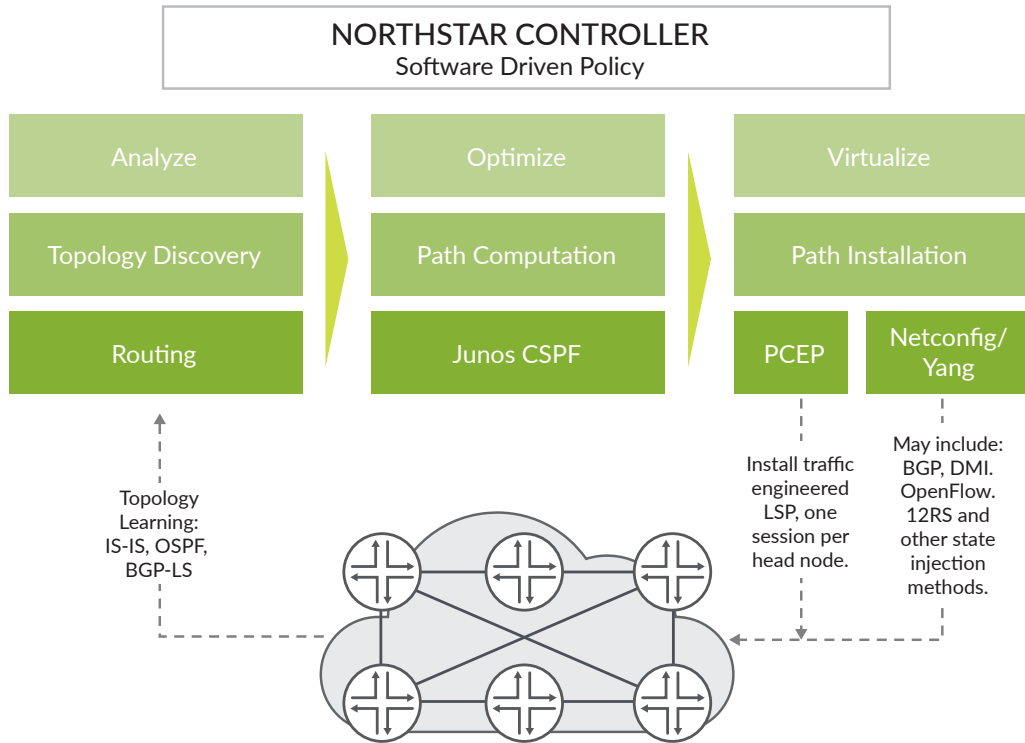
NORTHSTAR CONTROLLER
Software Driven Policy

Analyze

Topology Discovery

Routing

Optimize

Path Computation

Junos CSPF

Virtualize

Path Installation

PCEP

Netconfig/ Yang

Topology Learning: IS-IS, OSPF, BGP-LS

Install traffic engineered LSP, one session per head node.

May include: BGP, DMI. OpenFlow. 12RS and other state injection methods.